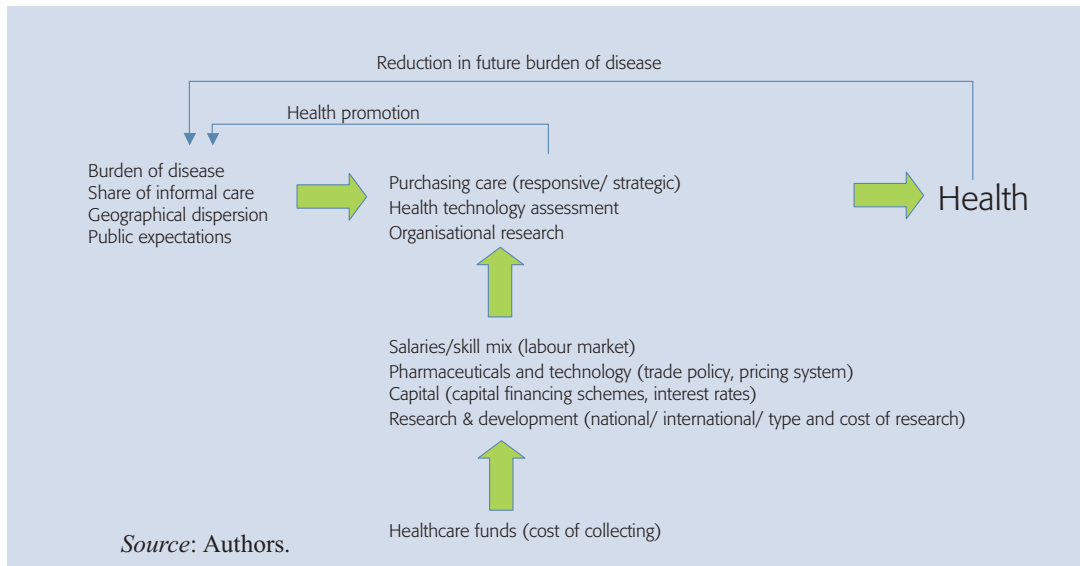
Reduction in future burden of disease

Health promotion

Burden of disease
Share of informal care
Geographical dispersion
Public expectations

Purchasing care (responsive/ strategic)
Health technology assessment
Organisational research

Health

Salaries/skill mix (labour market)
Pharmaceuticals and technology (trade policy, pricing system)
Capital (capital financing schemes, interest rates)
Research & development (national/ international/ type and cost of research)

Healthcare funds (cost of collecting)

*Source*: Authors.